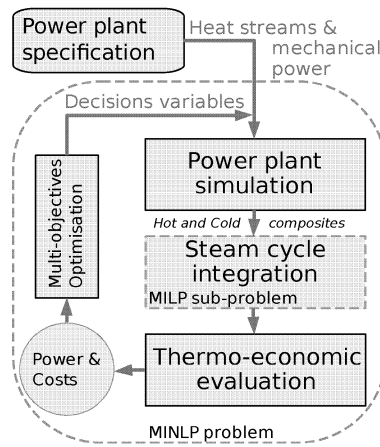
Power plant specification

Heat streams & mechanical power

Decisions variables

Power plant simulation

Hot and Cold composites

Steam cycle integration

MILP sub-problem

Multi-objectives Optimisation

Power & Costs

Thermo-economic evaluation

MINLP problem